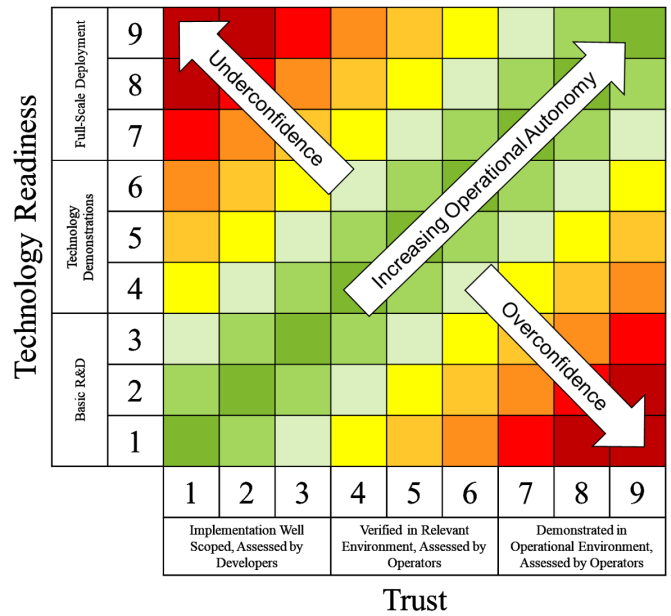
Technology Readiness

Full-Scale Deployment
9
8
7

Technology Demonstrations
6
5
4

Basic R&D
3
2
1

Underconfidence

Increasing Operational Autonomy

Overconfidence

1 2 3 4 5 6 7 8 9

Implementation Well Scoped, Assessed by Developers

Verified in Relevant Environment, Assessed by Operators

Demonstrated in Operational Environment, Assessed by Operators

Trust